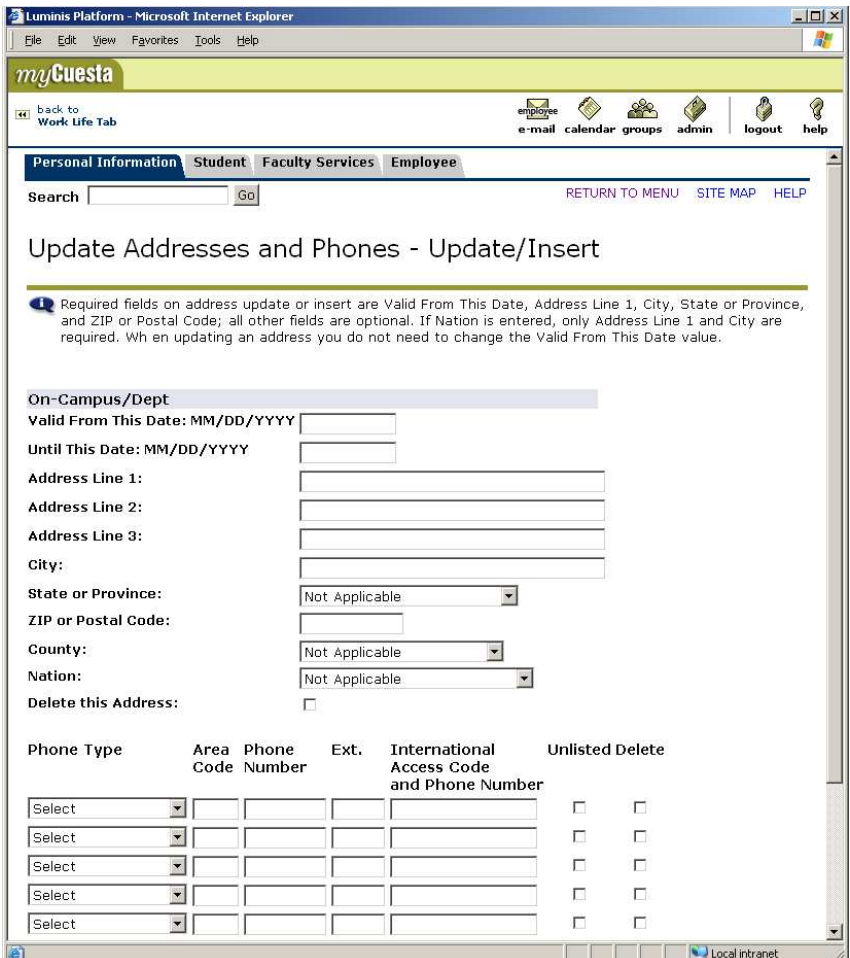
Luminis Platform - Microsoft Internet Explorer

File Edit View Favorites Tools Help

myCuesta

back to Work Life Tab

employee e-mail calendar groups admin logout help

Personal Information Student Faculty Services Employee

Search Go

RETURN TO MENU SITE MAP HELP

Update Addresses and Phones - Update/Insert

Required fields on address update or insert are Valid From This Date, Address Line 1, City, State or Province, and ZIP or Postal Code; all other fields are optional. If Nation is entered, only Address Line 1 and City are required. Wh en updating an address you do not need to change the Valid From This Date value.

On-Campus/Dept

Valid From This Date: MM/DD/YYYY

Until This Date: MM/DD/YYYY

Address Line 1:

Address Line 2:

Address Line 3:

City:

State or Province: Not Applicable

ZIP or Postal Code:

County: Not Applicable

Nation: Not Applicable

Delete this Address:

| Phone Type | Area Code | Phone Number | Ext. | International Access Code and Phone Number | Unlisted | Delete |
|---|---|---|---|---|---|---|
| Select | | | | | | |
| Select | | | | | | |
| Select | | | | | | |
| Select | | | | | | |
| Select | | | | | | |

Local intranet